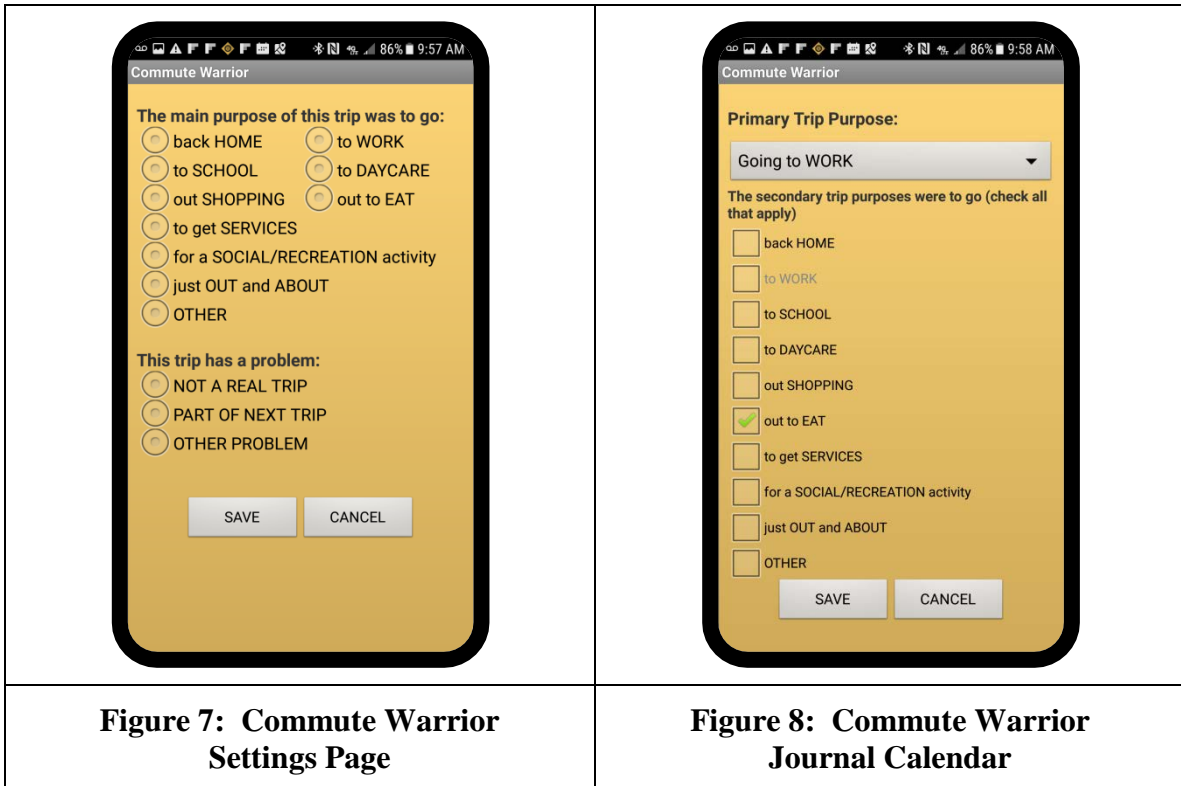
| 86% 9:57 AM<br>Commute Warrior<br>The main purpose of this trip was to go:<br>back HOME<br>to WORK<br>to SCHOOL<br>to DAYCARE<br>out SHOPPING<br>out to EAT<br>to get SERVICES<br>for a SOCIAL/RECREATION activity<br>just OUT and ABOUT<br>OTHER<br>This trip has a problem:<br>NOT A REAL TRIP<br>PART OF NEXT TRIP<br>OTHER PROBLEM<br>SAVE CANCEL | 86% 9:58 AM<br>Commute Warrior<br>Primary Trip Purpose:<br>Going to WORK<br>The secondary trip purposes were to go (check all that apply)<br>back HOME<br>to WORK<br>to SCHOOL<br>to DAYCARE<br>out SHOPPING<br>out to EAT<br>to get SERVICES<br>for a SOCIAL/RECREATION activity<br>just OUT and ABOUT<br>OTHER<br>SAVE CANCEL |
|---|---|
| **Figure 7: Commute Warrior Settings Page** | **Figure 8: Commute Warrior Journal Calendar** |